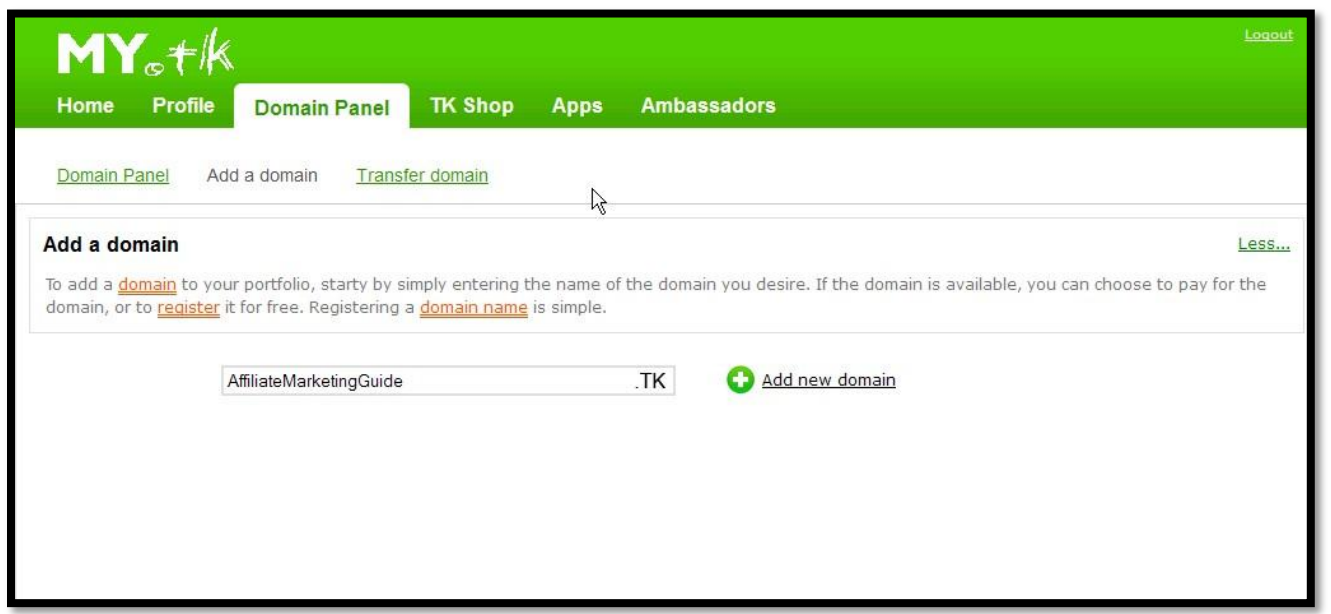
MY.tk

Logout

Home Profile Domain Panel TK Shop Apps Ambassadors

Domain Panel Add a domain Transfer domain

Add a domain

Less...

To add a domain to your portfolio, starty by simply entering the name of the domain you desire. If the domain is available, you can choose to pay for the domain, or to register it for free. Registering a domain name is simple.

AffiliateMarketingGuide .TK

Add new domain